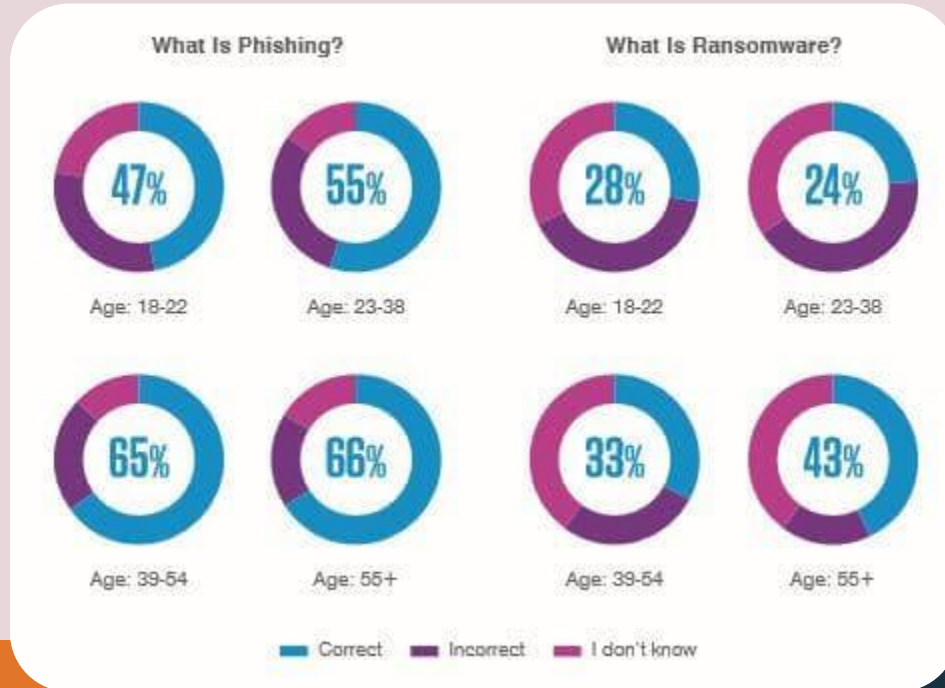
What Is Phishing?

47%

Age: 18-22

55%

Age: 23-38

65%

Age: 39-54

66%

Age: 55+

What Is Ransomware?

28%

Age: 18-22

24%

Age: 23-38

33%

Age: 39-54

43%

Age: 55+

Correct Incorrect I don't know